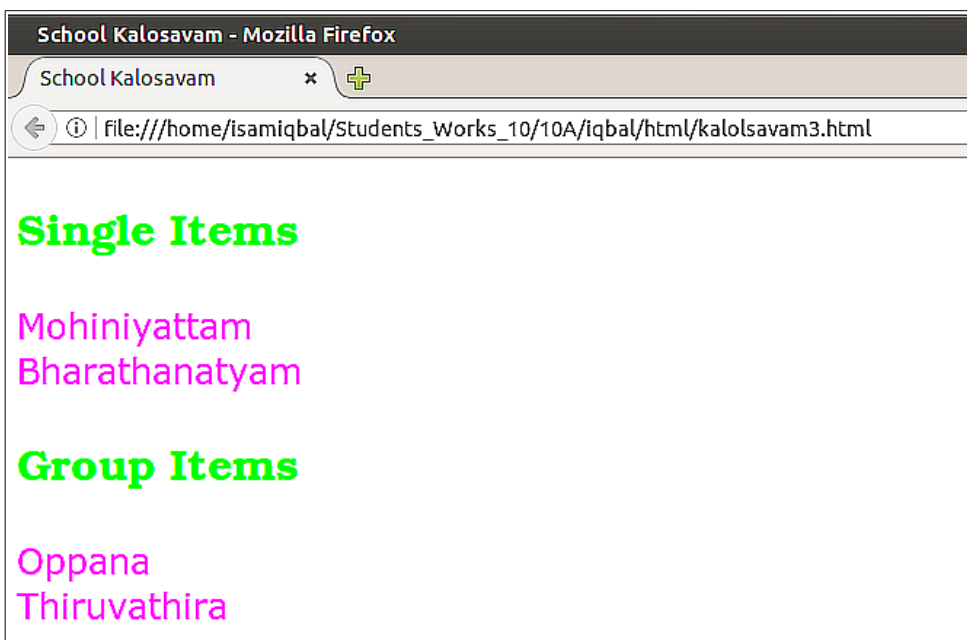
School Kalosavam - Mozilla Firefox

School Kalosavam ×

file:///home/isamiqbal/Students_Works_10/10A/iqbal/html/kalolsavam3.html

Single Items

Mohiniyattam
Bharathanatyam

Group Items

Oppana
Thiruvathira